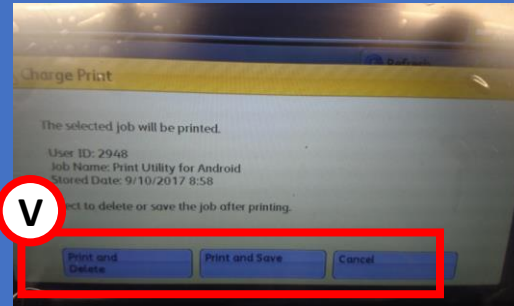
Refresh

Charge Print

The selected job will be printed.

User ID: 2948
Job Name: Print Utility for Android
Stored Date: 9/10/2017 8:58

V

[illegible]ect to delete or save the job after printing.

Print and Delete

Print and Save

Cancel